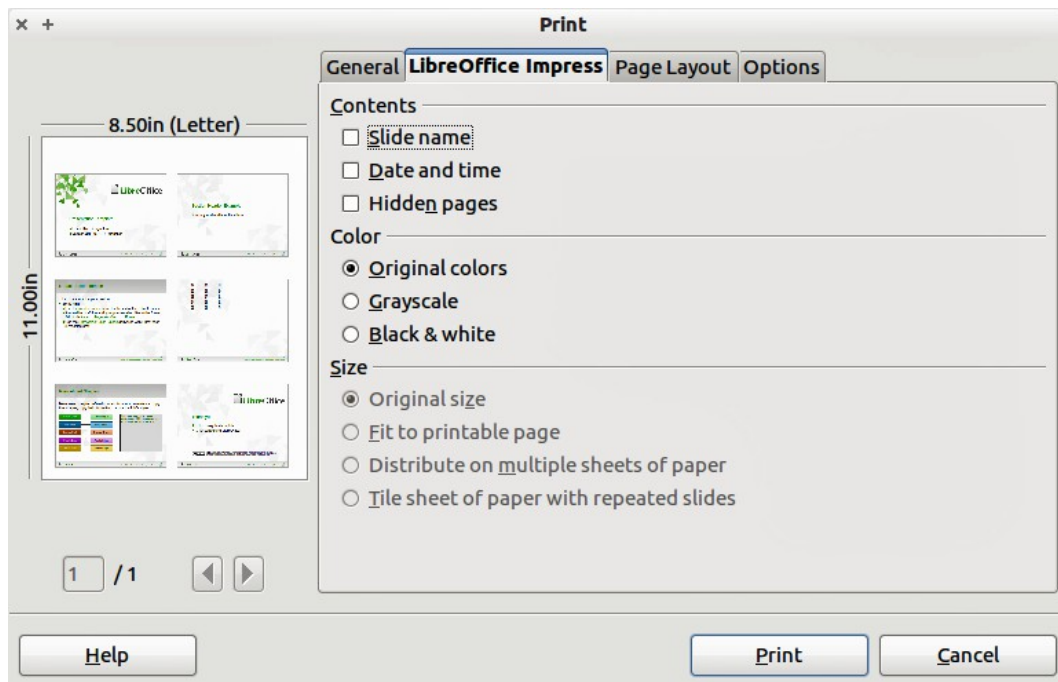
× +

Print

General | LibreOffice Impress | Page Layout | Options

8.50in (Letter)

11.00in

LibreOffice

LibreOffice

Contents

☐ Slide name

☐ Date and time

☐ Hidden pages

Color

◉ Original colors

○ Grayscale

○ Black & white

Size

◉ Original size

○ Fit to printable page

○ Distribute on multiple sheets of paper

○ Tile sheet of paper with repeated slides

1 /1

Help

Print

Cancel